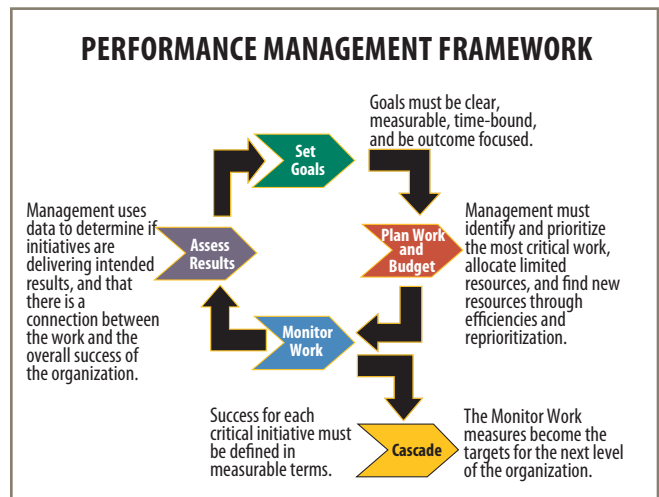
PERFORMANCE MANAGEMENT FRAMEWORK

Goals must be clear, measurable, time-bound, and be outcome focused.

Set Goals

Management uses data to determine if initiatives are delivering intended results, and that there is a connection between the work and the overall success of the organization.

Assess Results

Plan Work and Budget

Management must identify and prioritize the most critical work, allocate limited resources, and find new resources through efficiencies and reprioritization.

Monitor Work

Success for each critical initiative must be defined in measurable terms.

Cascade

The Monitor Work measures become the targets for the next level of the organization.